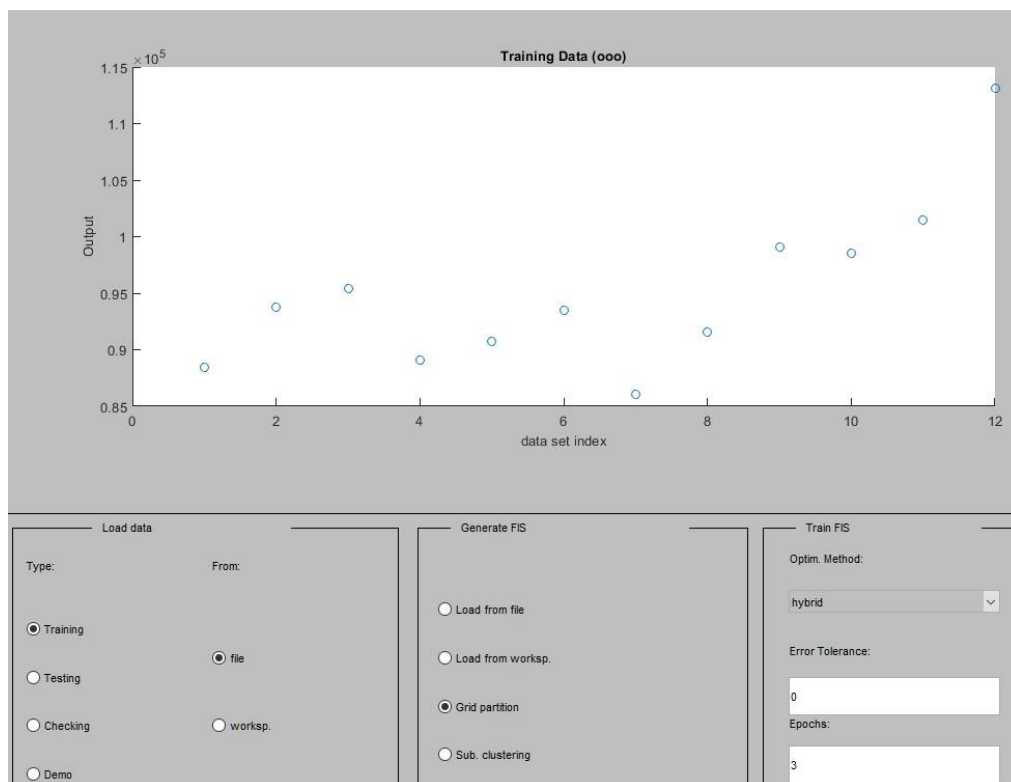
Training Data (ooo)

$\times 10^5$

1.15
1.1
1.05
1
0.95
0.9
0.85

Output

0 2 4 6 8 10 12

data set index

Load data

Type:

Training

Testing

Checking

Demo

From:

file

worksp.

Generate FIS

Load from file

Load from worksp.

Grid partition

Sub. clustering

Train FIS

Optim. Method:

hybrid

Error Tolerance:

0

Epochs:

3